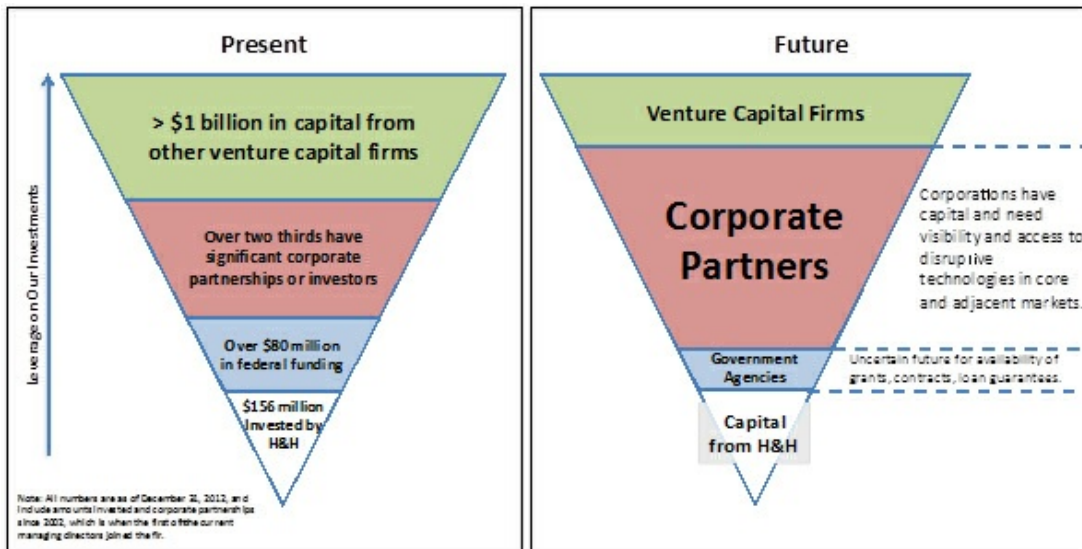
Present

> \$1 billion in capital from other venture capital firms

Over two thirds have significant corporate partnerships or investors

Over \$80 million in federal funding

\$156 million invested by H&H

Leverage on Our Investments

Note: All numbers are as of December 31, 2012, and include amounts invested and corporate partnerships since 2002, which is when the first of the current managing directors joined the firm.

Future

Venture Capital Firms

Corporate Partners

Corporations have capital and need visibility and access to disruptive technologies in core and adjacent markets.

Government Agencies

Uncertain future for availability of grants, contracts, loan guarantees.

Capital from H&H